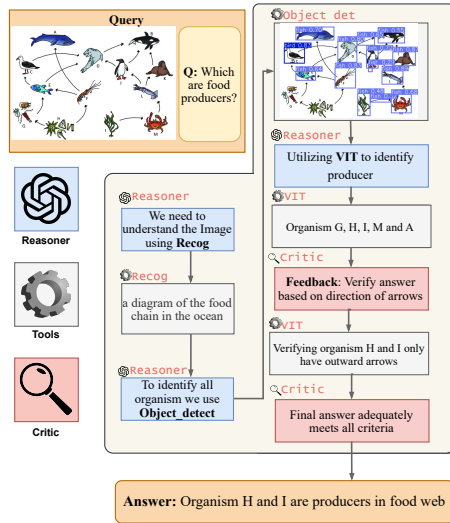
Query

Q: Which are food producers?

Object det

Reasoner

Utilizing VIT to identify producer

VIT

Organism G, H, I, M and A

Critic

Feedback: Verify answer based on direction of arrows

VIT

Verifying organism H and I only have outward arrows

Critic

Final answer adequately meets all criteria

Reasoner

Tools

Critic

Reasoner

We need to understand the Image using Recog

Recog

a diagram of the food chain in the ocean

Reasoner

To identify all organism we use Object_detect

Answer: Organism H and I are producers in food web